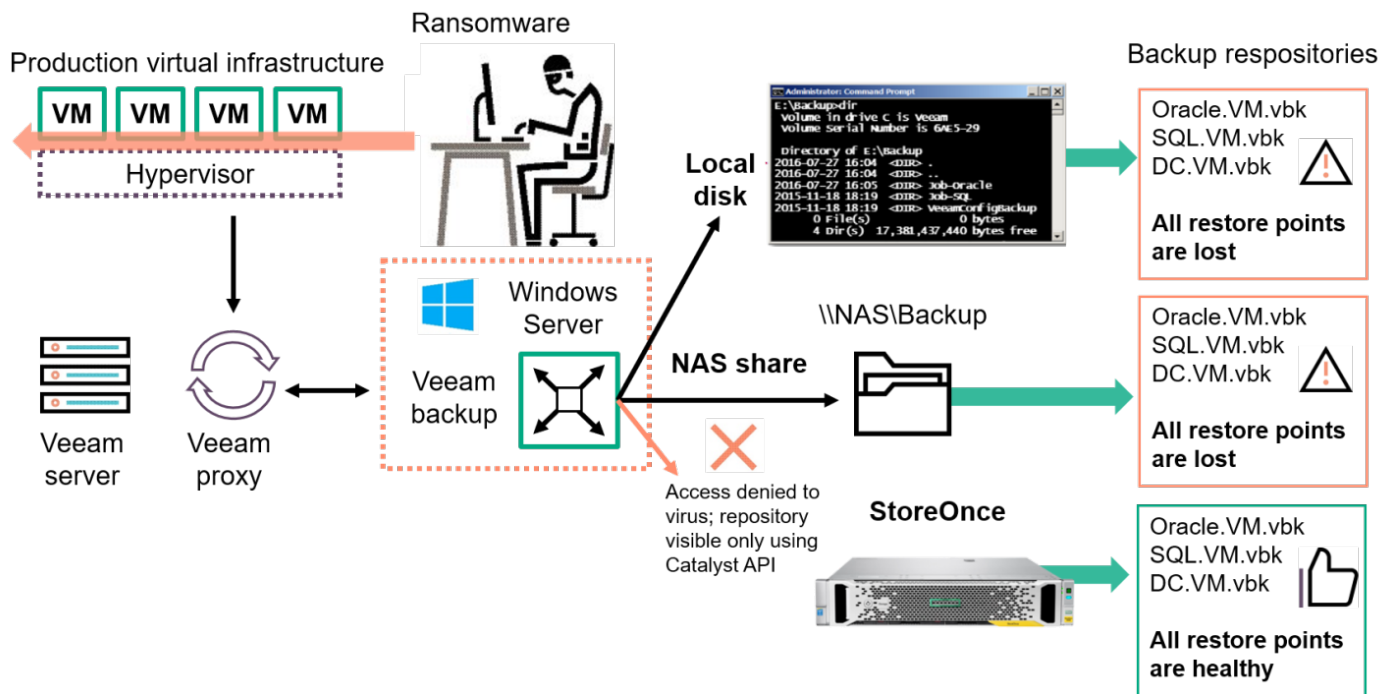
Ransomware

Production virtual infrastructure

VM VM VM VM

Hypervisor

Veeam server

Veeam proxy

Windows Server

Veeam backup

Administrator: Command Prompt
E:\Backup>dir
Volume in drive C is Veeam
Volume Serial Number is 6AE5-29

Directory of E:\Backup
2016-07-27 16:04 <DIR> .
2016-07-27 16:04 <DIR> ..
2016-07-27 16:05 <DIR> Job-Oracle
2015-11-18 18:19 <DIR> Job-SQL
2015-11-18 18:19 <DIR> VeeamConfigBackup
0 File(s) 0 bytes
4 Dir(s) 17,381,437,440 bytes free

Local disk

\\NAS\Backup

NAS share

Access denied to virus; repository visible only using Catalyst API

StoreOnce

Backup respositories

Oracle.VM.vbk
SQL.VM.vbk
DC.VM.vbk
All restore points are lost

Oracle.VM.vbk
SQL.VM.vbk
DC.VM.vbk
All restore points are lost

Oracle.VM.vbk
SQL.VM.vbk
DC.VM.vbk
All restore points are healthy